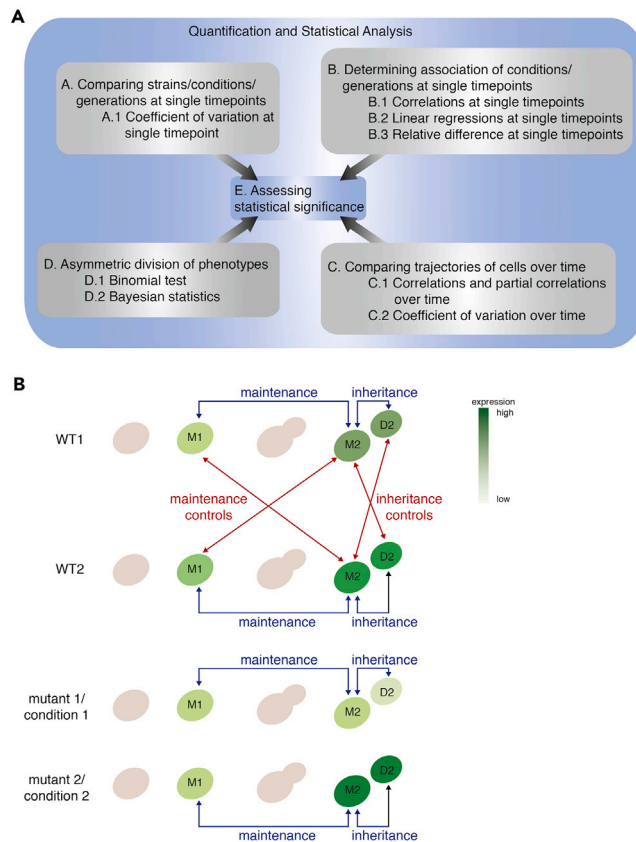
A

Quantification and Statistical Analysis

A. Comparing strains/conditions/ generations at single timepoints
A.1 Coefficient of variation at single timepoint

B. Determining association of conditions/ generations at single timepoints
B.1 Correlations at single timepoints
B.2 Linear regressions at single timepoints
B.3 Relative difference at single timepoints

E. Assessing statistical significance

D. Asymmetric division of phenotypes
D.1 Binomial test
D.2 Bayesian statistics

C. Comparing trajectories of cells over time
C.1 Correlations and partial correlations over time
C.2 Coefficient of variation over time

B

maintenance

inheritance

expression
high
low

WT1

M1

M2

D2

maintenance controls

inheritance controls

WT2

M1

M2

D2

maintenance

inheritance

maintenance

inheritance

mutant 1/ condition 1

M1

M2

D2

mutant 2/ condition 2

M1

M2

D2

maintenance

inheritance